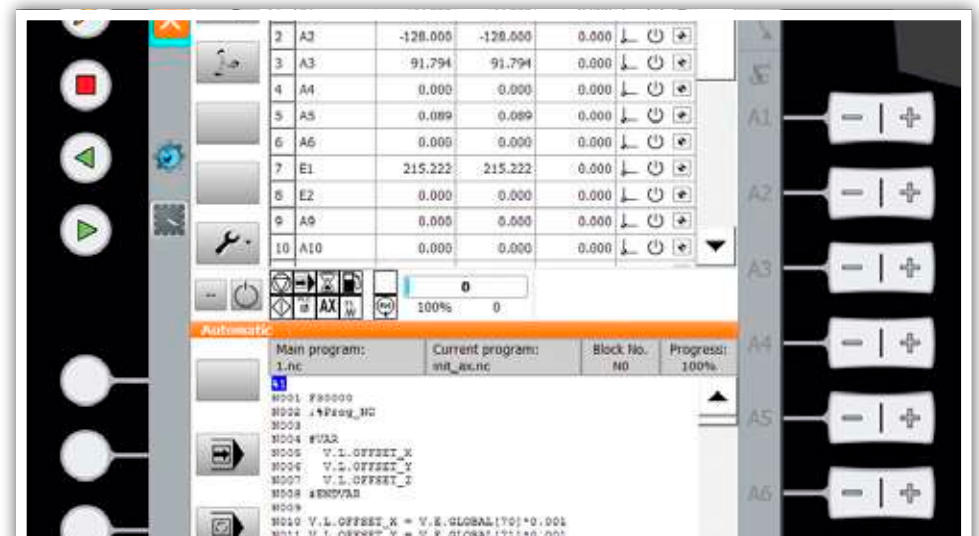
| 2 | A2 | -128.000 | -128.000 | 0.000 |
|---|---|---|---|---|
| 3 | A3 | 91.794 | 91.794 | 0.000 |
| 4 | A4 | 0.000 | 0.000 | 0.000 |
| 5 | A5 | 0.089 | 0.089 | 0.000 |
| 6 | A6 | 0.000 | 0.000 | 0.000 |
| 7 | E1 | 215.222 | 215.222 | 0.000 |
| 8 | E2 | 0.000 | 0.000 | 0.000 |
| 9 | A9 | 0.000 | 0.000 | 0.000 |
| 10 | A10 | 0.000 | 0.000 | 0.000 |

AX

0

100% 0

Automatic

| Main program: | Current program: | Block No. | Progress: |
|---|---|---|---|
| 1.nc | init_ax.nc | N0 | 100% |

%1
N001 F50000
N002 ;%Prog_NG
N003
N004 #VAR
N005 V.L.OFFSET_X
N006 V.L.OFFSET_Y
N007 V.L.OFFSET_Z
N008 #ENDVAR
N009
N010 V.L.OFFSET_X = V.E.GLOBAL[70]*0.001
N011 V.L.OFFSET_Y = V.E.GLOBAL[71]*0.001

A1
A2
A3
A4
A5
A6